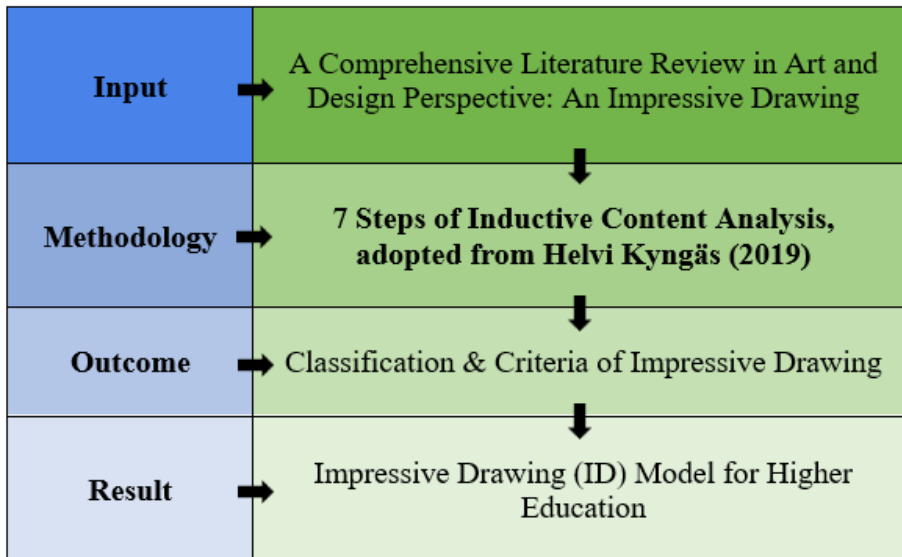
| | |
|---|---|
| **Input** | A Comprehensive Literature Review in Art and Design Perspective: An Impressive Drawing |
| **Methodology** | **7 Steps of Inductive Content Analysis, adopted from Helvi Kyngäs (2019)** |
| **Outcome** | Classification & Criteria of Impressive Drawing |
| **Result** | Impressive Drawing (ID) Model for Higher Education |